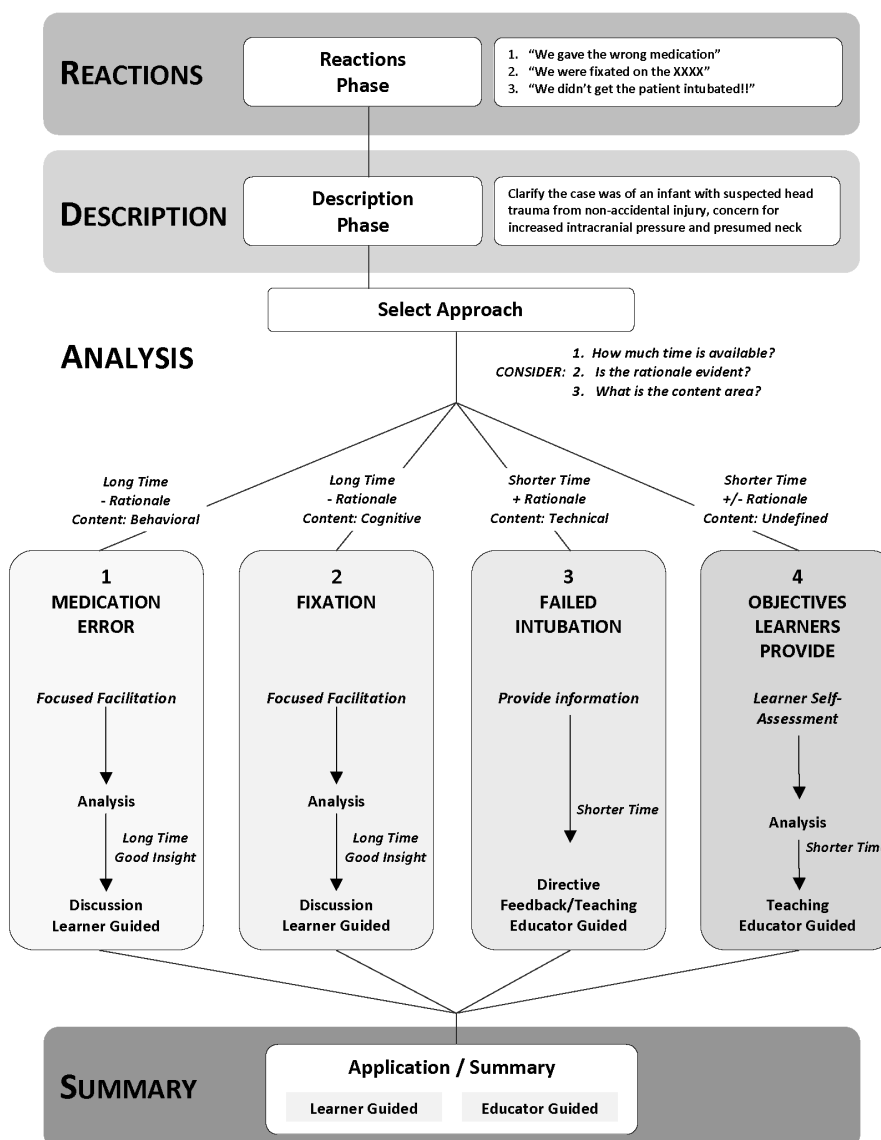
REACTIONS

Reactions Phase

1. "We gave the wrong medication"
2. "We were fixated on the XXXX"
3. "We didn't get the patient intubated!!"

DESCRIPTION

Description Phase

Clarify the case was of an infant with suspected head trauma from non-accidental injury, concern for increased intracranial pressure and presumed neck

Select Approach

ANALYSIS

CONSIDER: 1. How much time is available?
2. Is the rationale evident?
3. What is the content area?

Long Time
- Rationale
Content: Behavioral

Long Time
- Rationale
Content: Cognitive

Shorter Time
+ Rationale
Content: Technical

Shorter Time
+/- Rationale
Content: Undefined

1
MEDICATION ERROR

Focused Facilitation

Analysis

Long Time
Good Insight

Discussion
Learner Guided

2
FIXATION

Focused Facilitation

Analysis

Long Time
Good Insight

Discussion
Learner Guided

3
FAILED INTUBATION

Provide information

Shorter Time

Directive
Feedback/Teaching
Educator Guided

4
OBJECTIVES LEARNERS PROVIDE

Learner Self-Assessment

Analysis

Shorter Tim

Teaching
Educator Guided

SUMMARY

Application / Summary

Learner Guided

Educator Guided